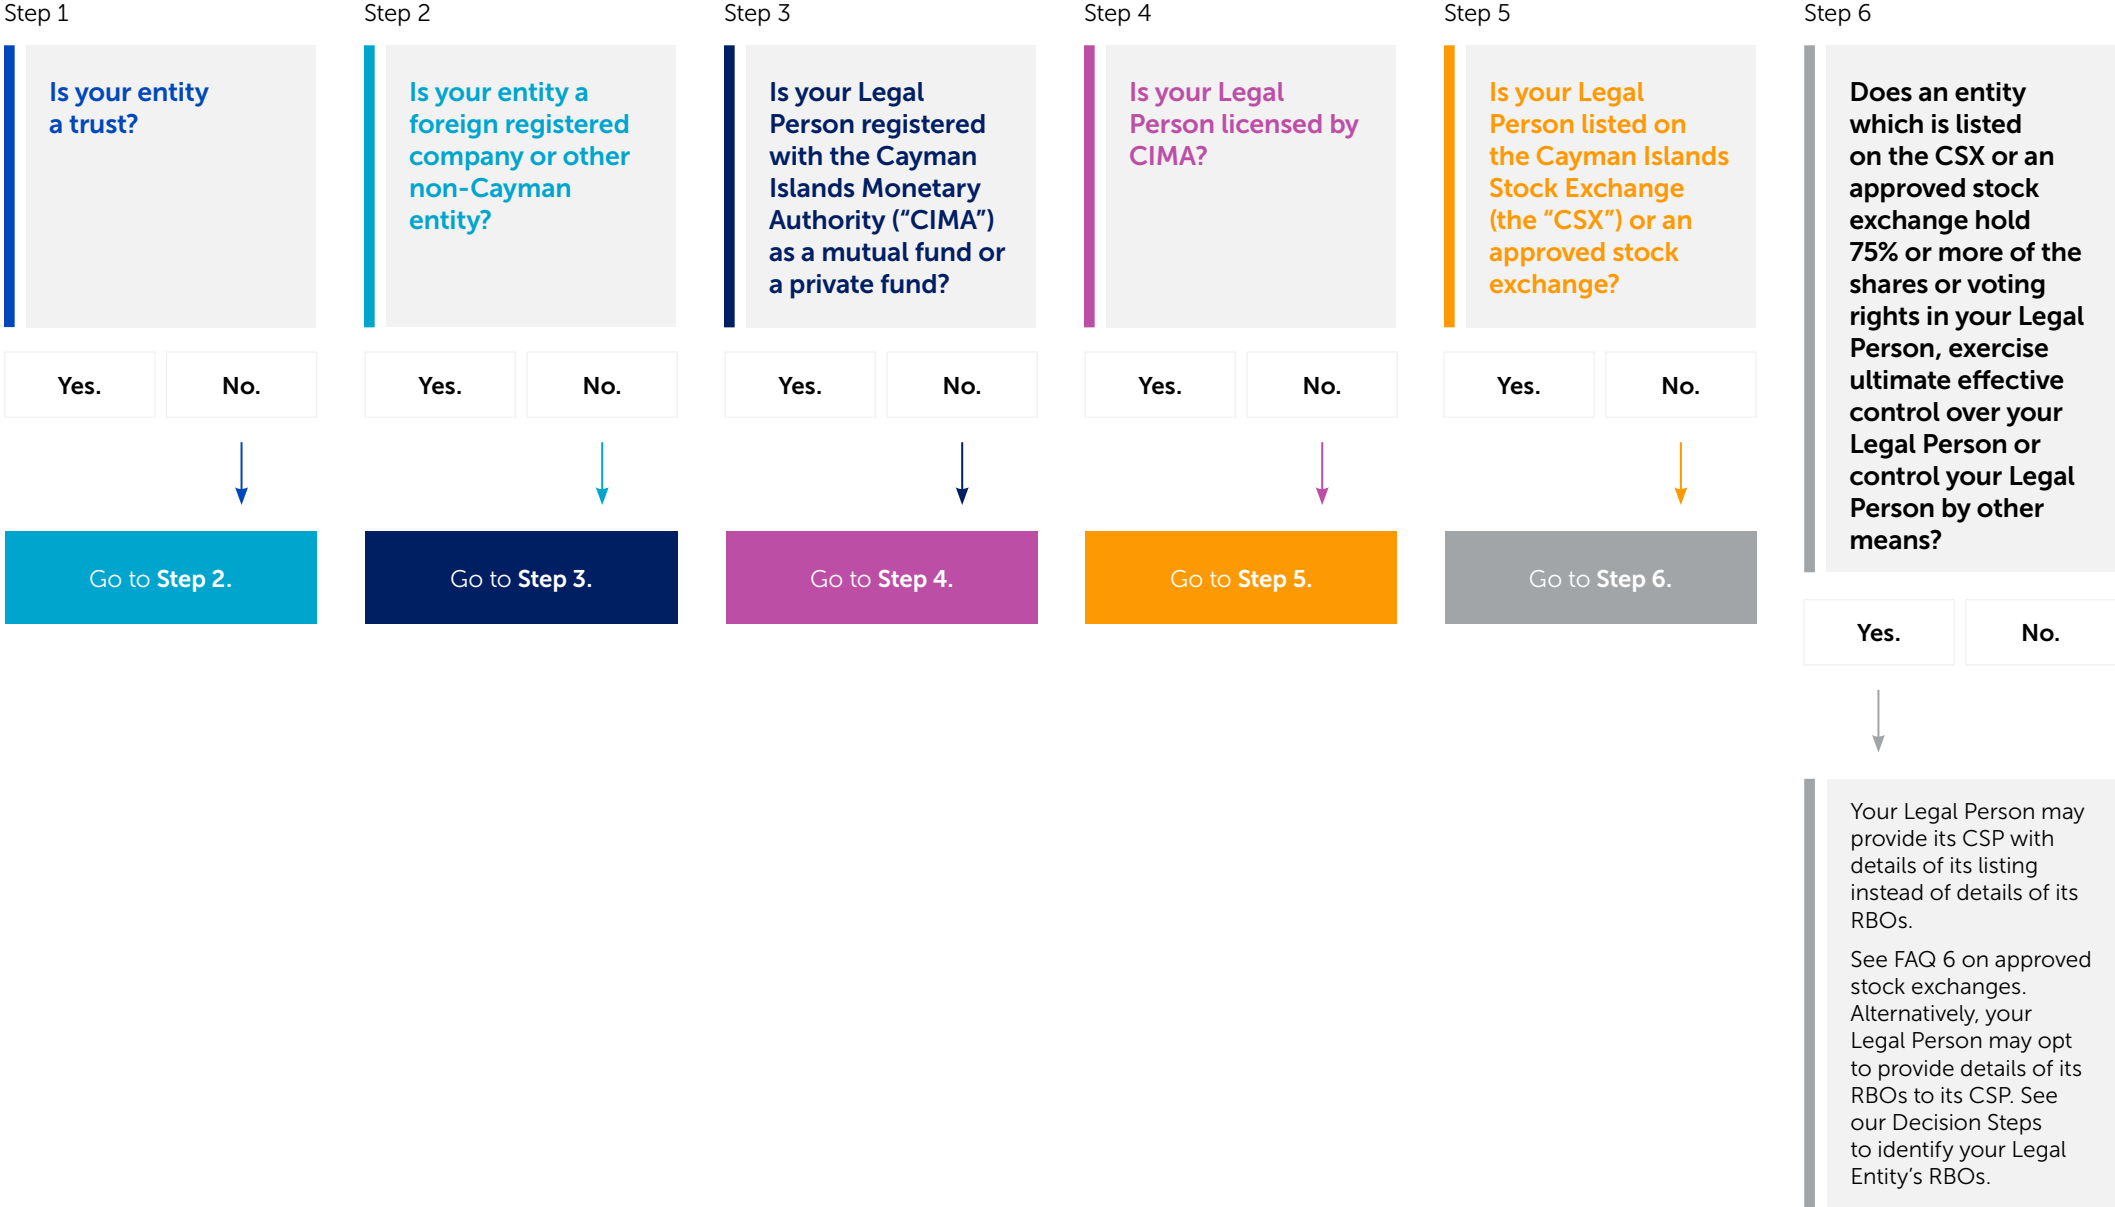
Step 1

Is your entity a trust?

Yes. No.

Go to Step 2.

Step 2

Is your entity a foreign registered company or other non-Cayman entity?

Yes. No.

Go to Step 3.

Step 3

Is your Legal Person registered with the Cayman Islands Monetary Authority (“CIMA”) as a mutual fund or a private fund?

Yes. No.

Go to Step 4.

Step 4

Is your Legal Person licensed by CIMA?

Yes. No.

Go to Step 5.

Step 5

Is your Legal Person listed on the Cayman Islands Stock Exchange (the “CSX”) or an approved stock exchange?

Yes. No.

Go to Step 6.

Step 6

Does an entity which is listed on the CSX or an approved stock exchange hold 75% or more of the shares or voting rights in your Legal Person, exercise ultimate effective control over your Legal Person or control your Legal Person by other means?

Yes. No.

Your Legal Person may provide its CSP with details of its listing instead of details of its RBOs.

See FAQ 6 on approved stock exchanges. Alternatively, your Legal Person may opt to provide details of its RBOs to its CSP. See our Decision Steps to identify your Legal Entity’s RBOs.